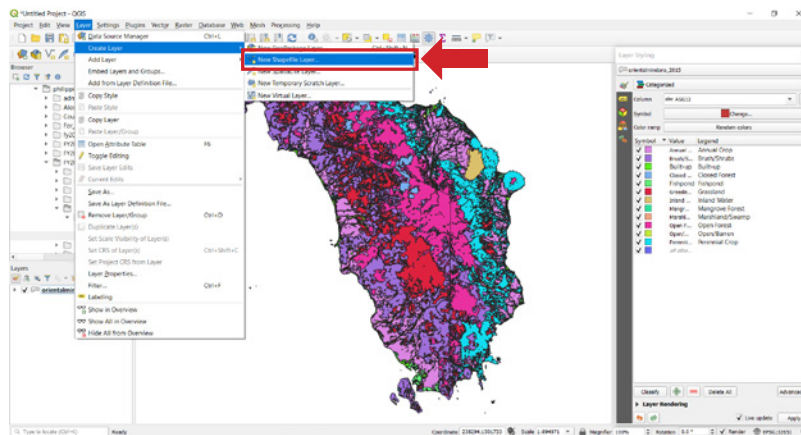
*Untitled Project — QGIS

Project Edit View Layer Settings Plugins Vector Raster Database Web Mesh Processing Help

Data Source Manager Ctrl+L
Create Layer
Add Layer
Embed Layers and Groups...
Add from Layer Definition File...
Copy Style
Paste Style
Copy Layer
Paste Layer/Group
Open Attribute Table F6
Toggle Editing
Save Layer Edits
Current Edits
Save As...
Save As Layer Definition File...
Remove Layer/Group Ctrl+D
Duplicate Layer(s)
Set Scale Visibility of Layer(s)
Set CRS of Layer(s) Ctrl+Shift+C
Set Project CRS from Layer
Layer Properties...
Filter... Ctrl+F
Labeling
Show in Overview
Show All in Overview
Hide All from Overview

New GeoPackage Layer... Ctrl+Shift+N
New Shapefile Layer...
New SpatiaLite Layer...
New Temporary Scratch Layer...
New Virtual Layer...

Browser
Layers

Layer Styling
Categorized
Column
Symbol
Change...
Color ramp
Random colors
Symbol Value Legend
Annual... Annual Crop
Brush/S... Brush/Shrubs
Built-up Built-up
Closed... Closed Forest
Fishpond Fishpond
Grassla... Grassland
Inland... Inland Water
Mangr... Mangrove Forest
Marsh... Marshland/Swamp
Open F... Open Forest
Open/... Open/Barren
Perenni... Perennial Crop
all othe...
Classify
Delete All
Advanced
Layer Rendering
Live update
Apply

Type to locate (Ctrl+K)
Ready
Coordinate
Scale 1:494971
Magnifier 100%
Rotation 0.0 °
Render
EPSG:32651